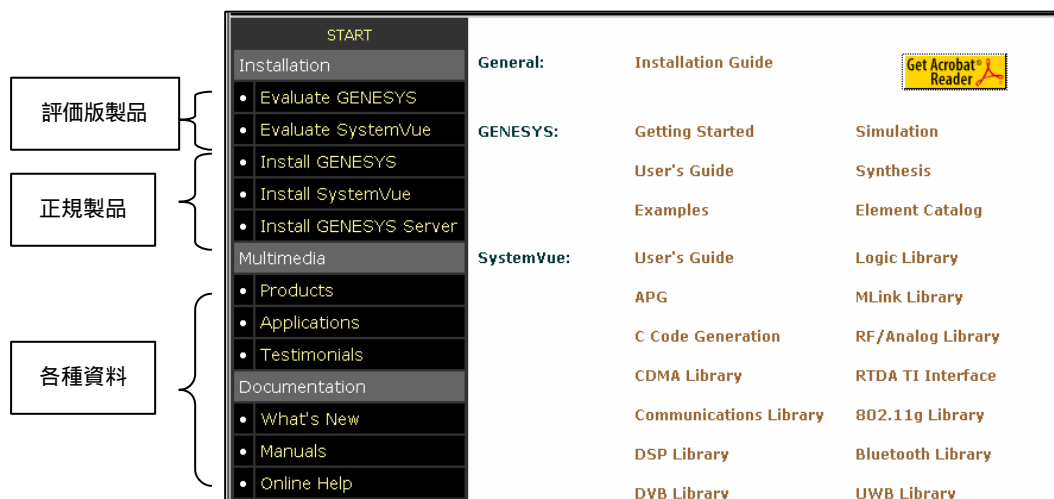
評価版製品

正規製品

各種資料

START

Installation

• Evaluate GENESYS

• Evaluate SystemVue

• Install GENESYS

• Install SystemVue

• Install GENESYS Server

Multimedia

• Products

• Applications

• Testimonials

Documentation

• What's New

• Manuals

• Online Help

General: Installation Guide

Get Acrobat® Reader

GENESYS: Getting Started Simulation

User's Guide Synthesis

Examples Element Catalog

SystemVue: User's Guide Logic Library

APG MLink Library

C Code Generation RF/Analog Library

CDMA Library RTDA TI Interface

Communications Library 802.11g Library

DSP Library Bluetooth Library

DVB Library UWB Library